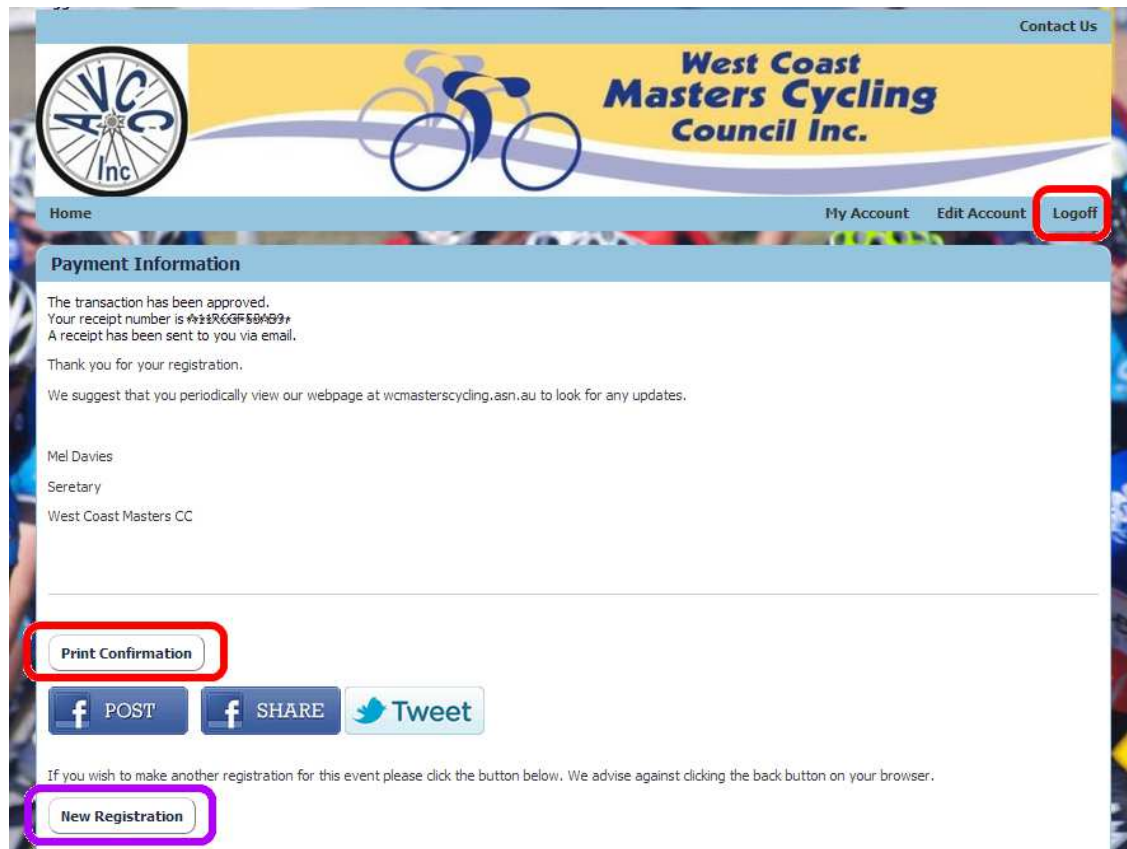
Contact Us

AVCC Inc

West Coast Masters Cycling Council Inc.

Home

My Account Edit Account Logoff

Payment Information

The transaction has been approved.
Your receipt number is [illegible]
A receipt has been sent to you via email.

Thank you for your registration.

We suggest that you periodically view our webpage at wcmasterscycling.asn.au to look for any updates.

Mel Davies

Seretary

West Coast Masters CC

Print Confirmation

POST SHARE Tweet

If you wish to make another registration for this event please click the button below. We advise against clicking the back button on your browser.

New Registration